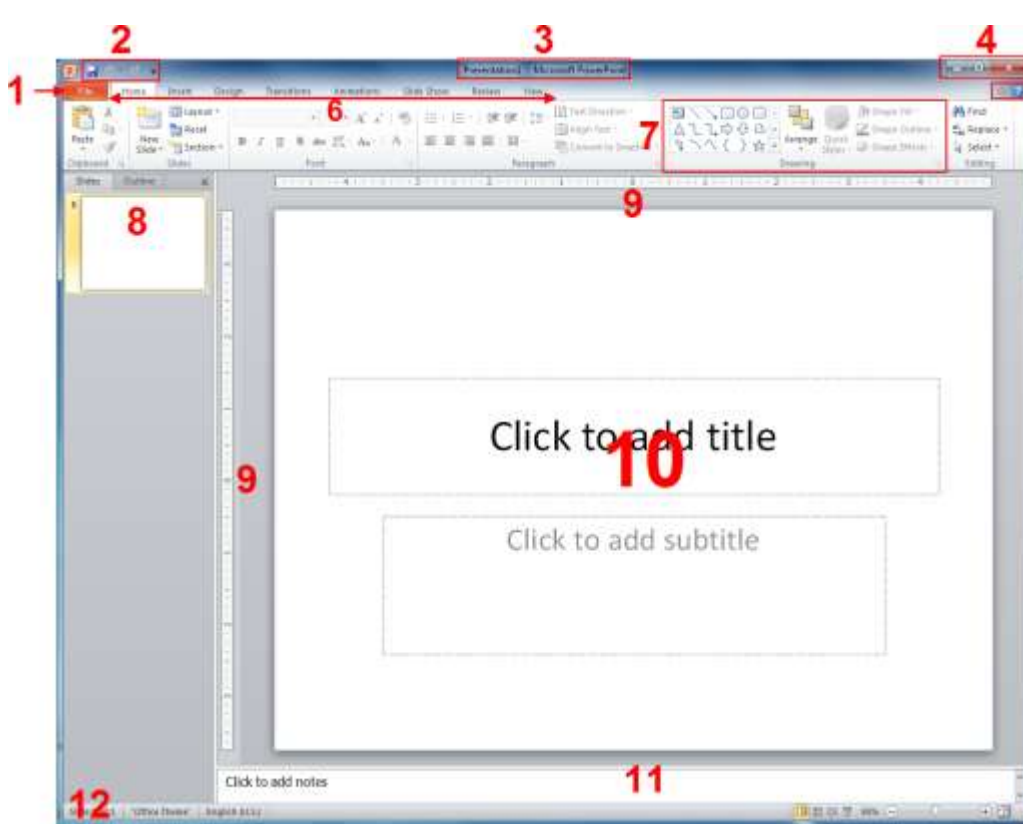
2

3

4

1

Presentation1 - Microsoft PowerPoint

File

Home

Insert

Design

Transitions

Animations

Slide Show

Review

View

6

7

Paste

New Slide

Layout

Reset

Section

Clipboard

Slides

Font

Paragraph

Text Direction

Align Text

Convert to SmartArt

Arrange

Quick Styles

Shape Fill

Shape Outline

Shape Effects

Drawing

Find

Replace

Select

Editing

Slides

Outline

8

9

1

Click to add title

10

Click to add subtitle

9

Click to add notes

11

12

Office Theme

English (U.S.)